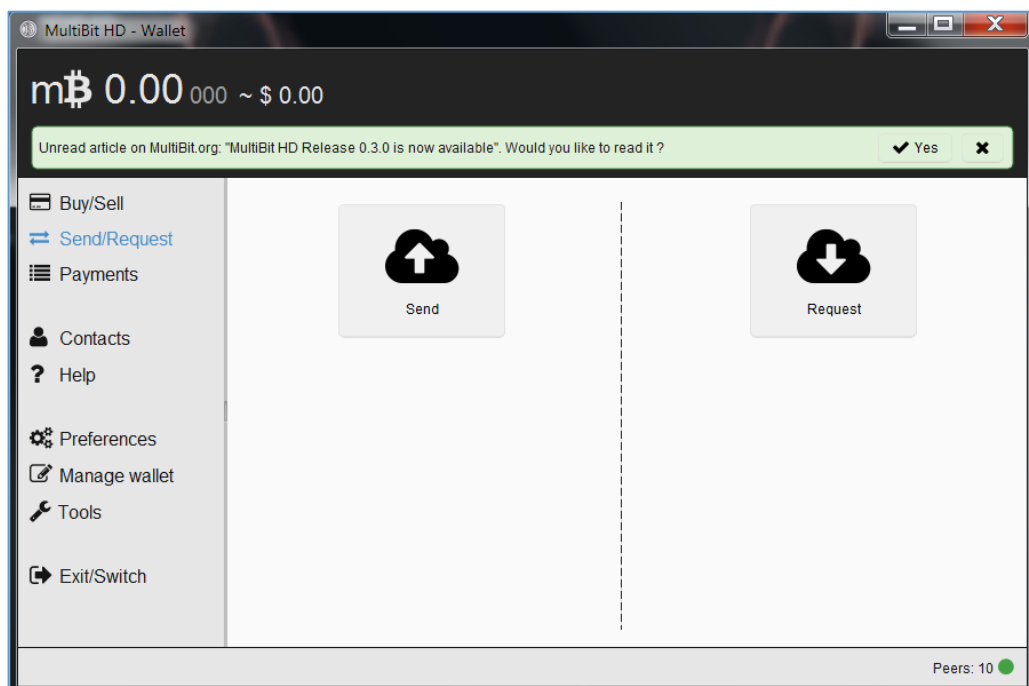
MultiBit HD - Wallet

m฿ 0.00 000 ~ $ 0.00

Unread article on MultiBit.org: "MultiBit HD Release 0.3.0 is now available". Would you like to read it ?

Yes

Buy/Sell
Send/Request
Payments

Contacts
Help

Preferences
Manage wallet
Tools

Exit/Switch

Send

Request

Peers: 10